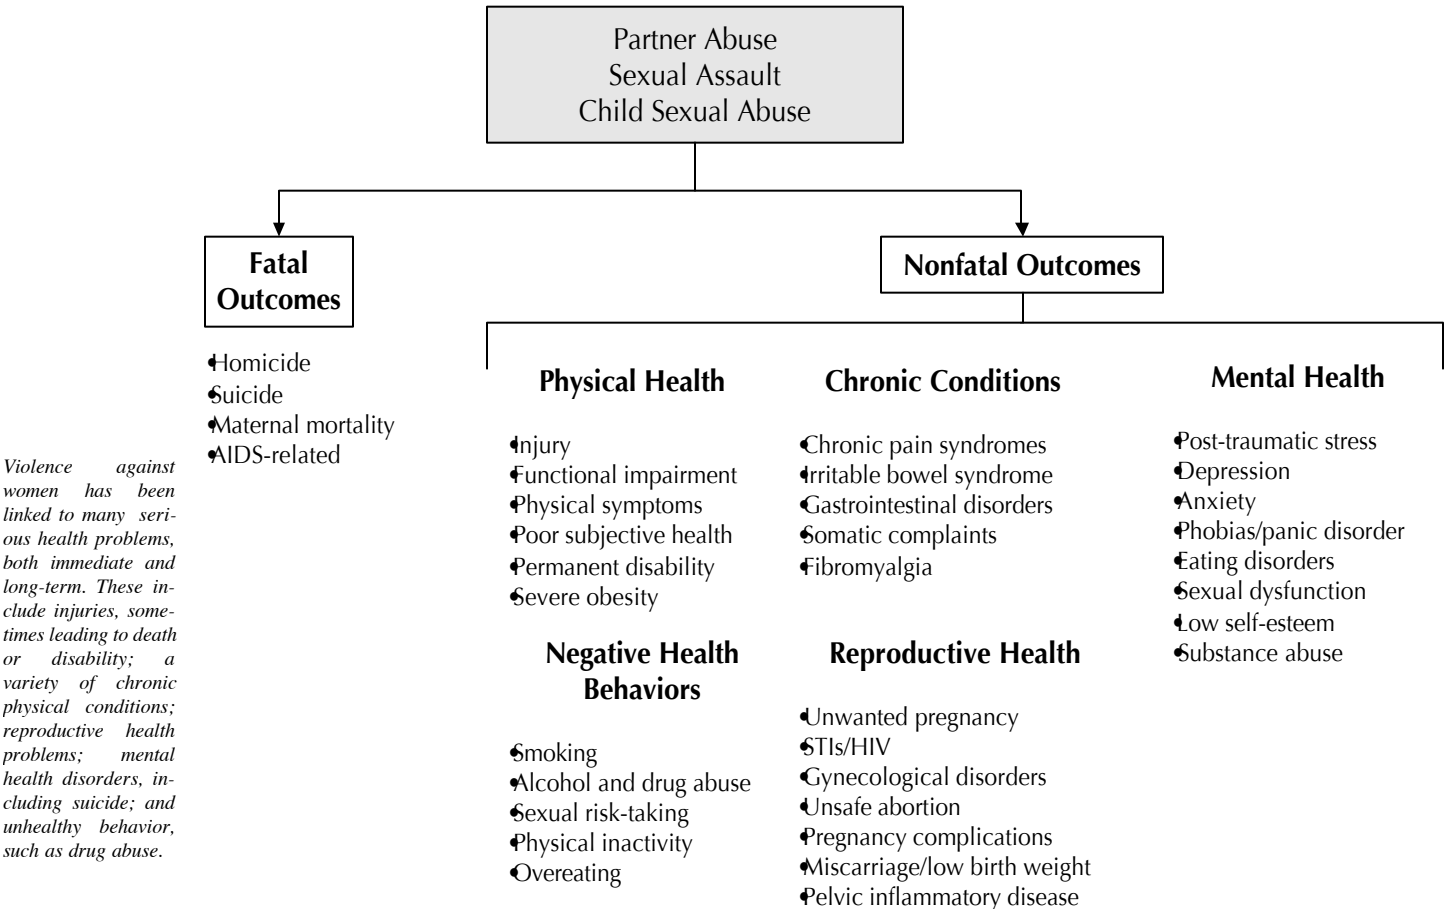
Partner Abuse
Sexual Assault
Child Sexual Abuse

Fatal Outcomes

•Homicide
•Suicide
•Maternal mortality
•AIDS-related

Nonfatal Outcomes

Physical Health

•Injury
•Functional impairment
•Physical symptoms
•Poor subjective health
•Permanent disability
•Severe obesity

Negative Health Behaviors

•Smoking
•Alcohol and drug abuse
•Sexual risk-taking
•Physical inactivity
•Overeating

Chronic Conditions

•Chronic pain syndromes
•Irritable bowel syndrome
•Gastrointestinal disorders
•Somatic complaints
•Fibromyalgia

Reproductive Health

•Unwanted pregnancy
•STIs/HIV
•Gynecological disorders
•Unsafe abortion
•Pregnancy complications
•Miscarriage/low birth weight
•Pelvic inflammatory disease

Mental Health

•Post-traumatic stress
•Depression
•Anxiety
•Phobias/panic disorder
•Eating disorders
•Sexual dysfunction
•Low self-esteem
•Substance abuse

Violence against women has been linked to many serious health problems, both immediate and long-term. These include injuries, sometimes leading to death or disability; a variety of chronic physical conditions; reproductive health problems; mental health disorders, including suicide; and unhealthy behavior, such as drug abuse.